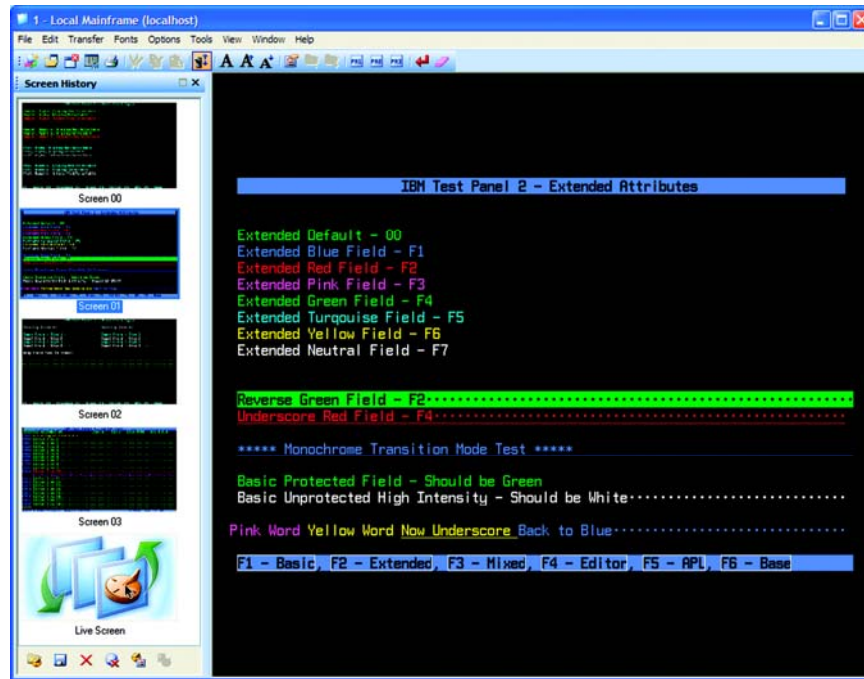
1 - Local Mainframe (localhost)

File Edit Transfer Fonts Options Tools View Window Help

Screen History

Screen 00

Screen 01

Screen 02

Screen 03

Live Screen

IBM Test Panel 2 - Extended Attributes

Extended Default - 00
Extended Blue Field - F1
Extended Red Field - F2
Extended Pink Field - F3
Extended Green Field - F4
Extended Turquoise Field - F5
Extended Yellow Field - F6
Extended Neutral Field - F7

Reverse Green Field - F2
Underscore Red Field - F4

***** Monochrome Transition Mode Test *****

Basic Protected Field - Should be Green
Basic Unprotected High Intensity - Should be White

Pink Word Yellow Word Now Underscore Back to Blue

F1 - Basic, F2 - Extended, F3 - Mixed, F4 - Editor, F5 - APL, F6 - Base